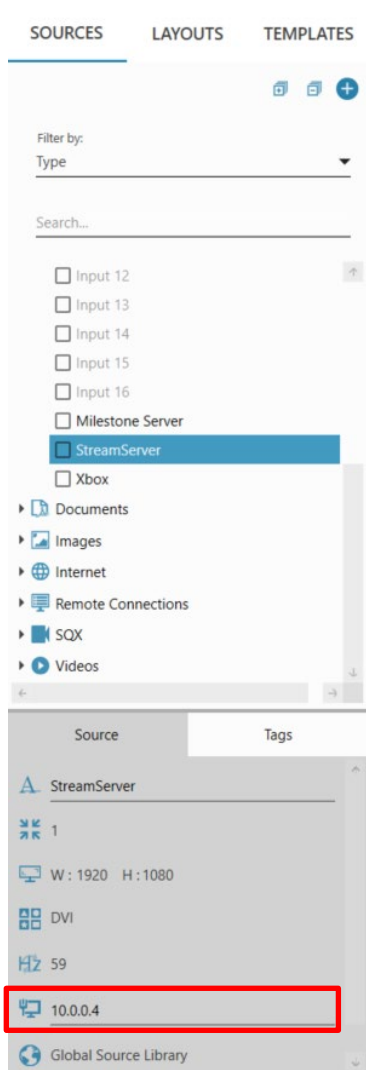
SOURCES LAYOUTS TEMPLATES

Filter by:
Type

Search...

Input 12
Input 13
Input 14
Input 15
Input 16
Milestone Server
StreamServer
Xbox
Documents
Images
Internet
Remote Connections
SQX
Videos

Source Tags

StreamServer
1
W : 1920 H : 1080
DVI
59
10.0.0.4
Global Source Library